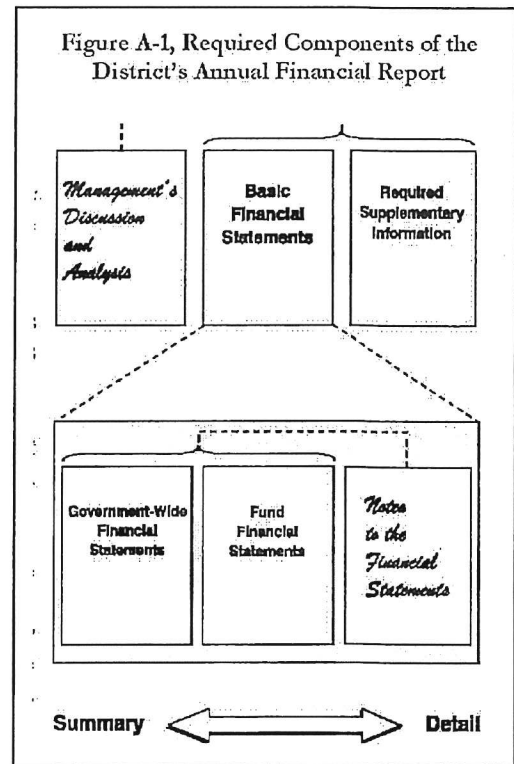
Figure A-1, Required Components of the District's Annual Financial Report

Management's Discussion and Analysis

Basic Financial Statements

Required Supplementary Information

Government-Wide Financial Statements

Fund Financial Statements

Notes to the Financial Statements

Summary

Detail